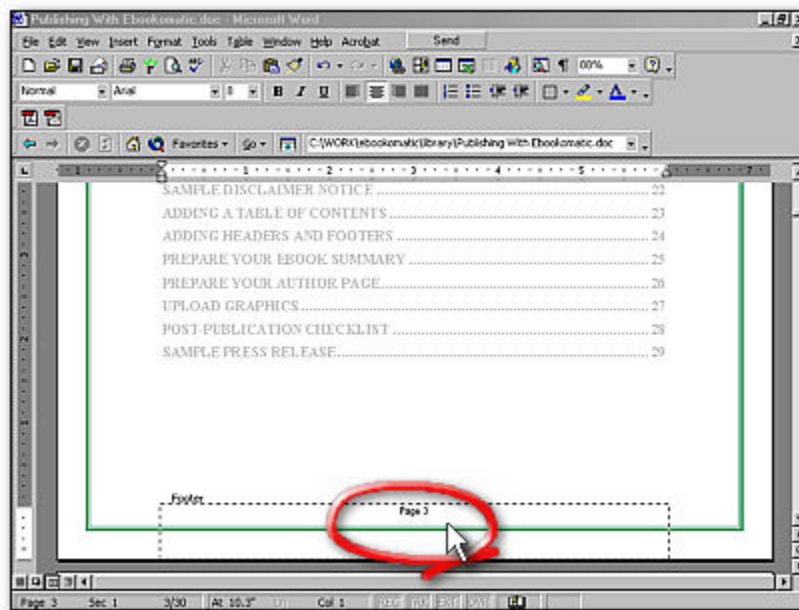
Publishing With Ebookomatic.doc - Microsoft Word

File Edit View Insert Format Tools Table Window Help Acrobat Send

100%

Normal Arial 8 B I U

Favorites Go C:\WORK\ebookomatic\library\Publishing With Ebookomatic.doc

SAMPLE DISCLAIMER NOTICE .......... 22
ADDING A TABLE OF CONTENTS .......... 23
ADDING HEADERS AND FOOTERS .......... 24
PREPARE YOUR EBOOK SUMMARY .......... 25
PREPARE YOUR AUTHOR PAGE .......... 26
UPLOAD GRAPHICS .......... 27
POST-PUBLICATION CHECKLIST .......... 28
SAMPLE PRESS RELEASE .......... 29

Footer

Page 3

Page 3 Sec 1 3/30 At 10.3" Col 1 REC TRK EXT OVR